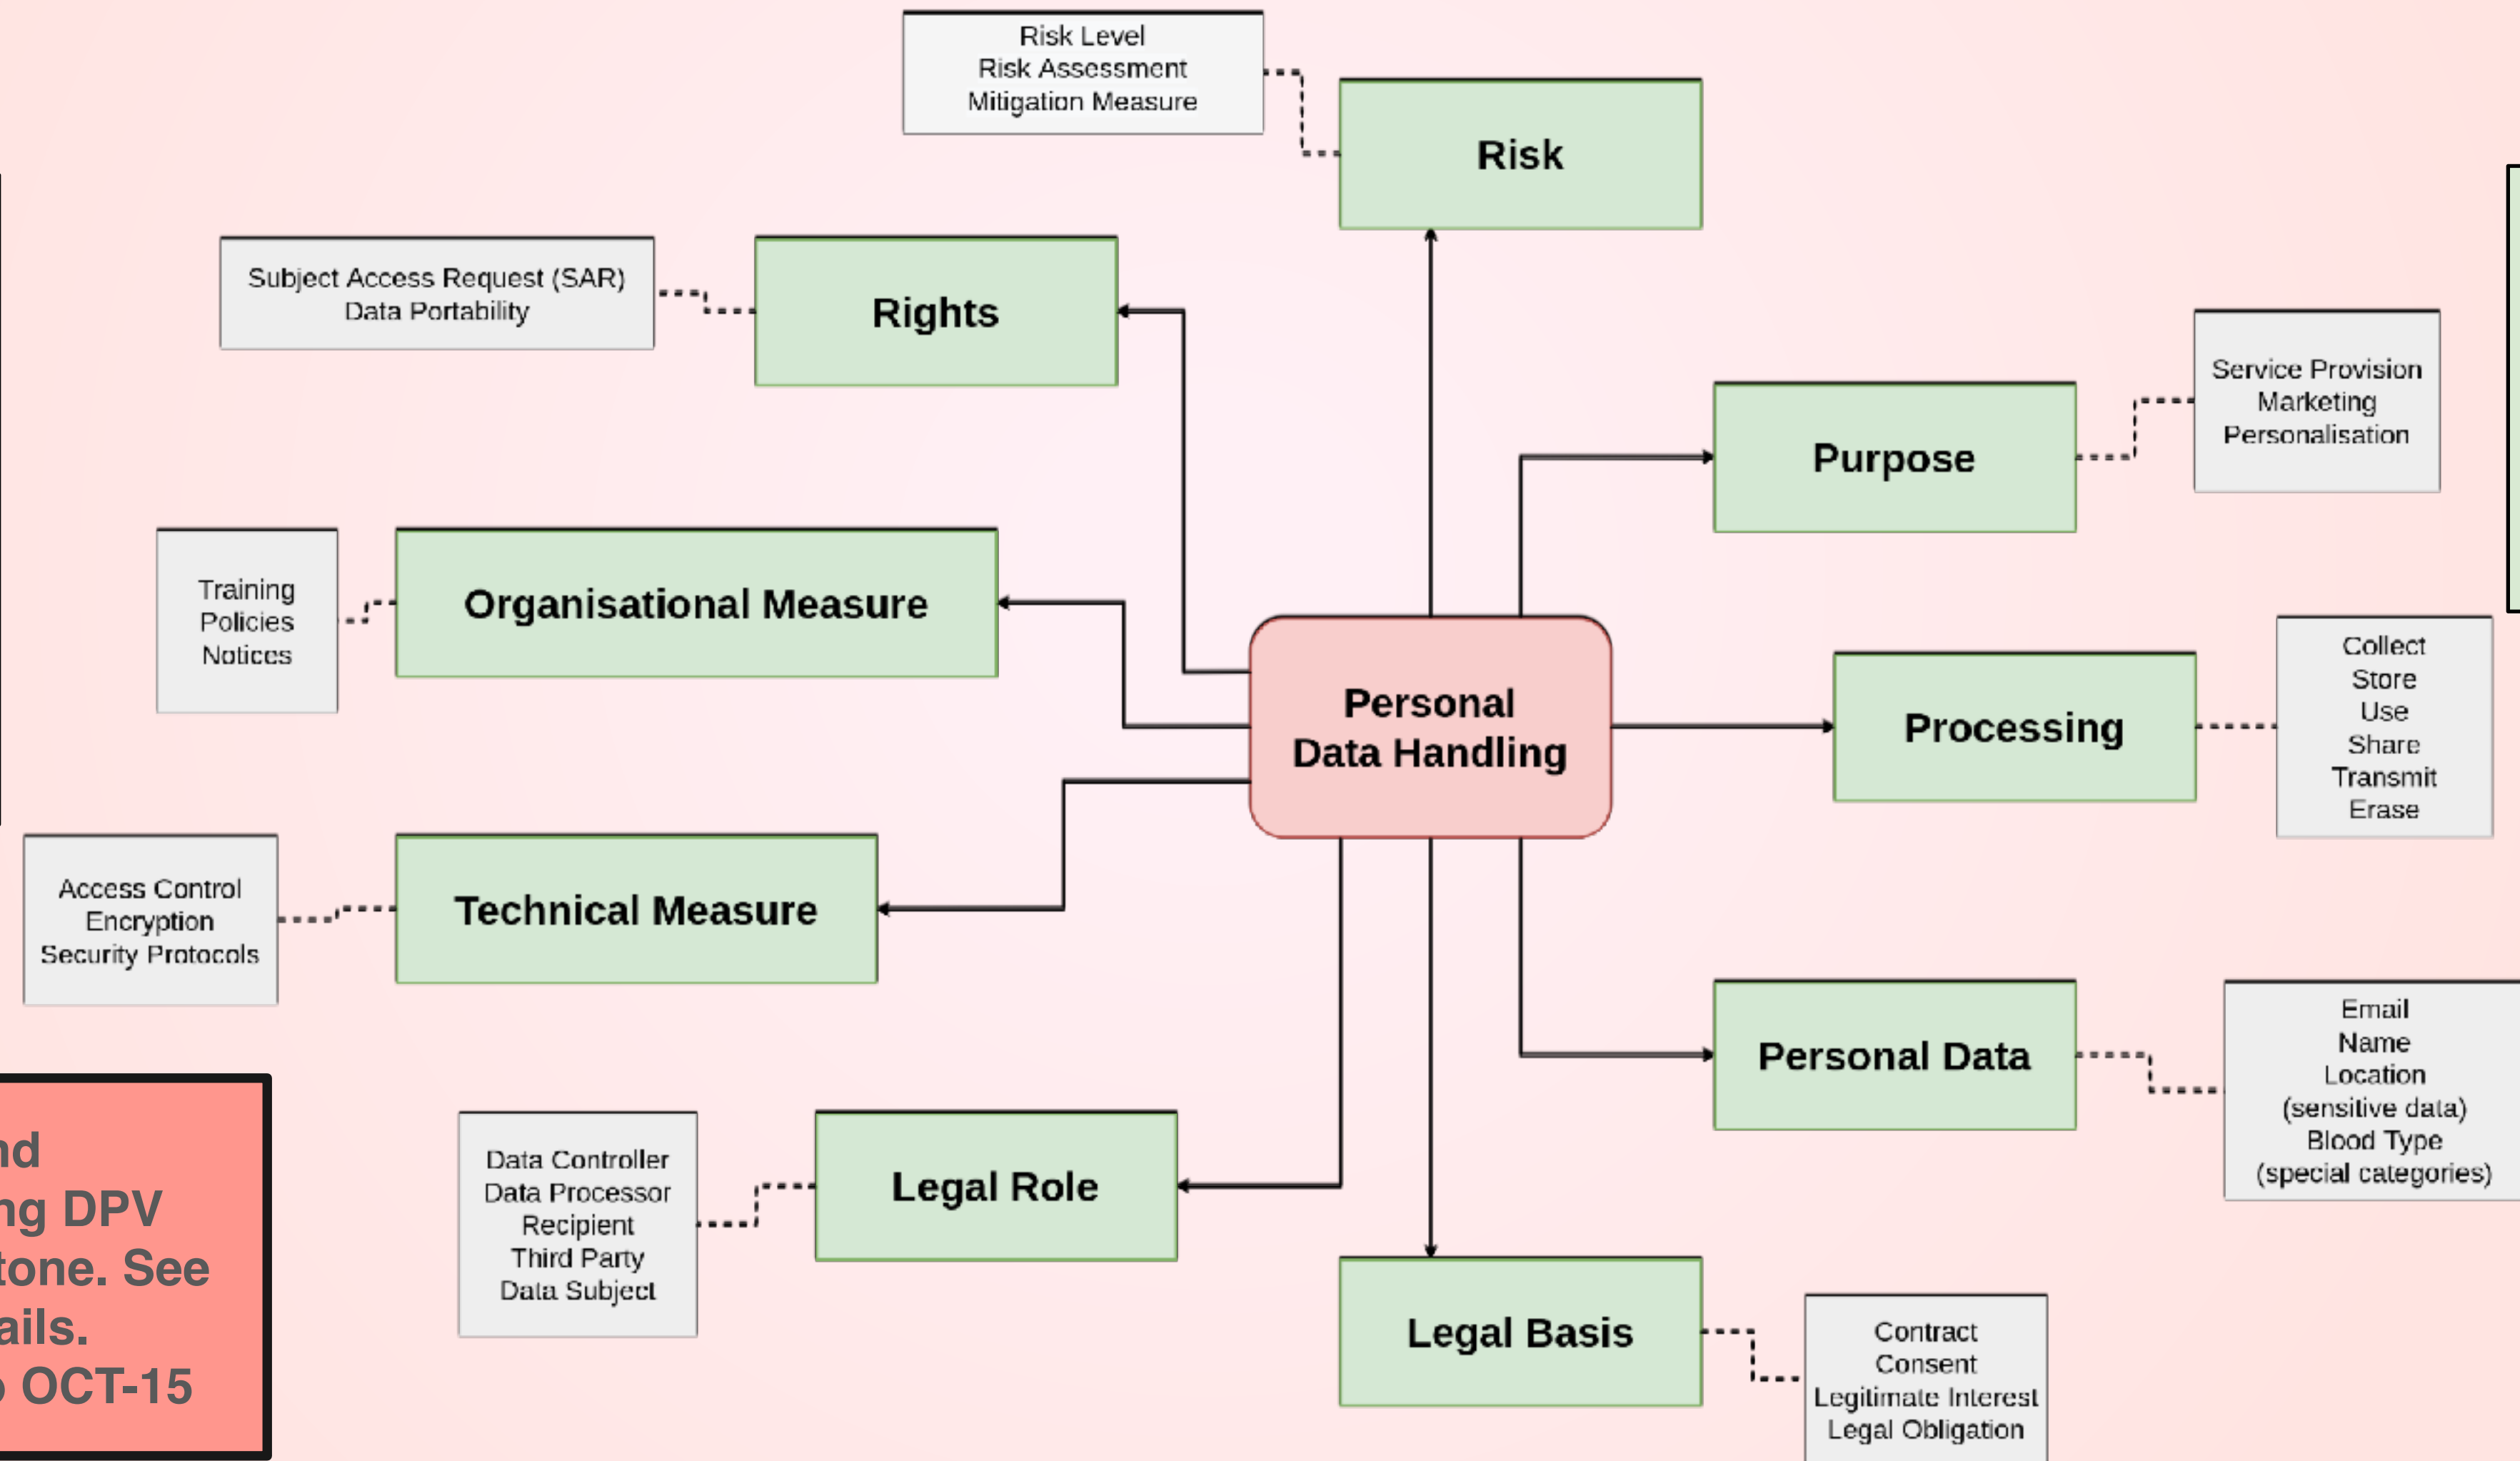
Risk Level
Risk Assessment
Mitigation Measure

Risk

Subject Access Request (SAR)
Data Portability

Rights

Purpose

Service Provision
Marketing
Personalisation

Training
Policies
Notices

Organisational Measure

Personal Data Handling

Processing

Collect
Store
Use
Share
Transmit
Erase

Access Control
Encryption
Security Protocols

Technical Measure

Personal Data

Email
Name
Location
(sensitive data)
Blood Type
(special categories)

nd
ng DPV
tone. See
ails.
OCT-15

Data Controller
Data Processor
Recipient
Third Party
Data Subject

Legal Role

Legal Basis

Contract
Consent
Legitimate Interest
Legal Obligation